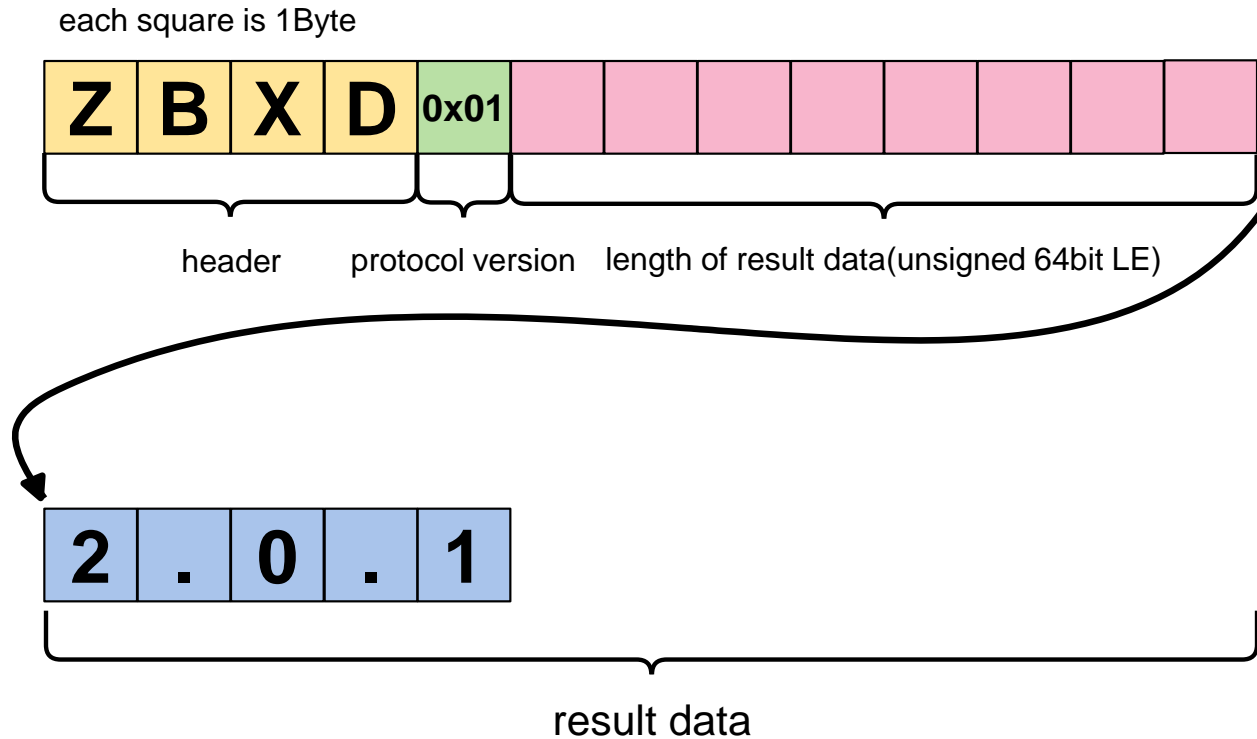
each square is 1Byte

| Z | B | X | D | 0x01 | | | | | | | | |
|---|---|---|---|---|---|---|---|---|---|---|---|---|

header

protocol version

length of result data(unsigned 64bit LE)

| 2 | . | 0 | . | 1 |
|---|---|---|---|---|

result data